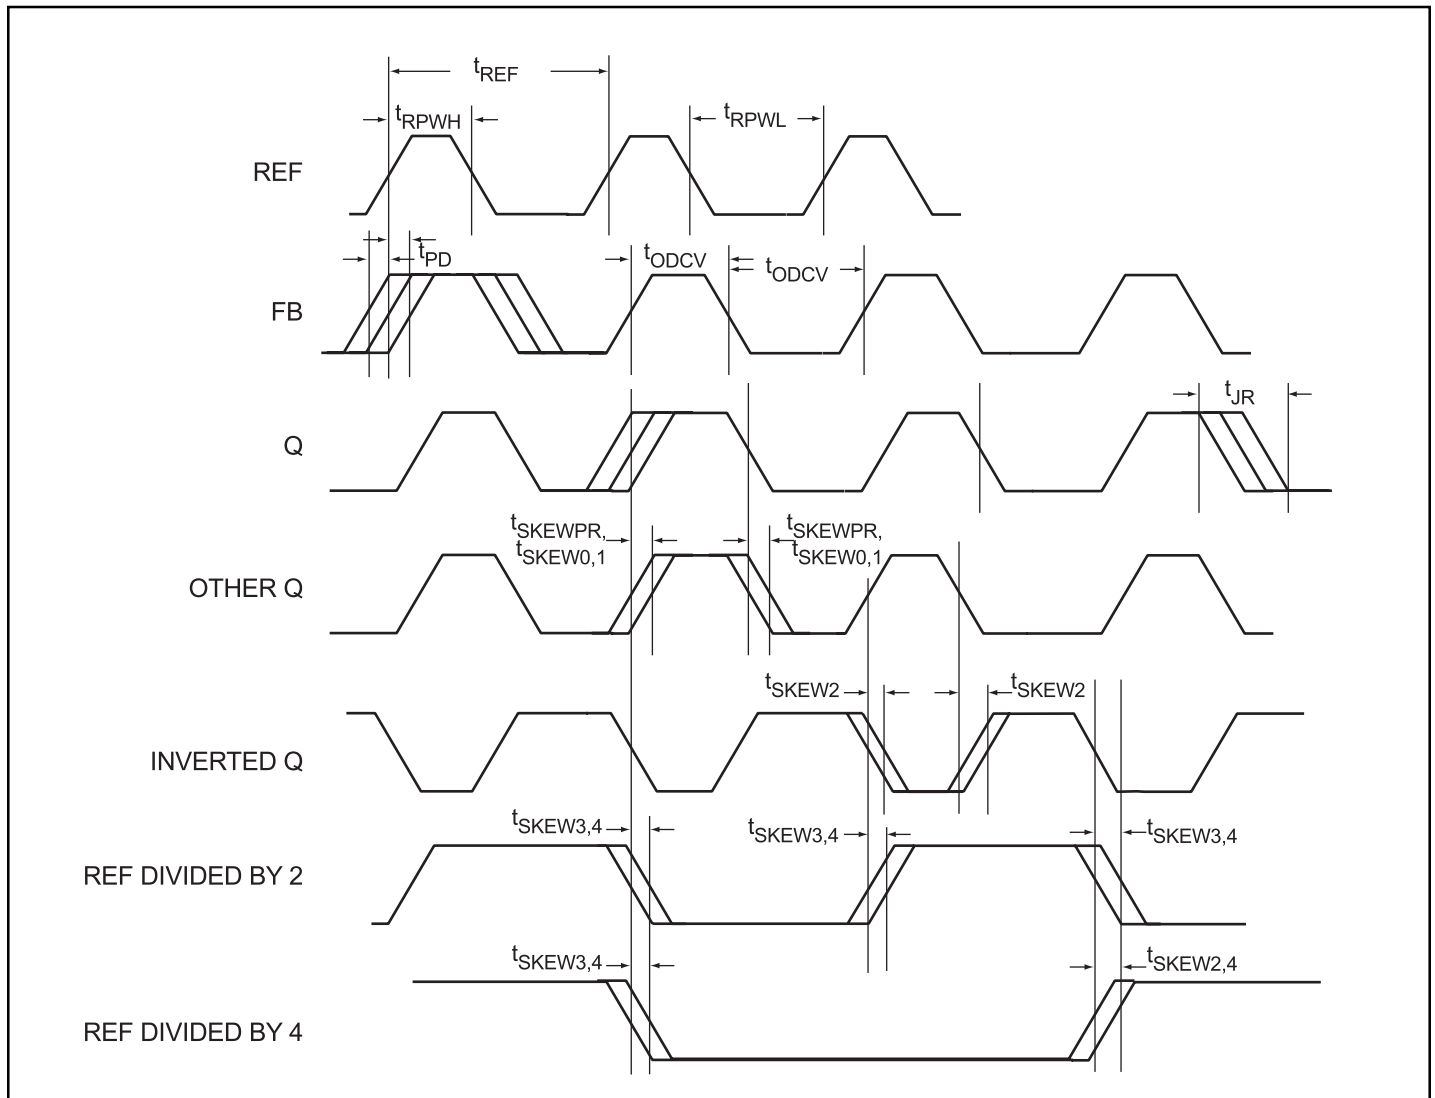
$t_{REF}$

$t_{RPWH}$

$t_{RPWL}$

REF

$t_{PD}$

$t_{ODCV}$

$t_{ODCV}$

FB

$t_{JR}$

Q

$t_{SKEWPR,}$ $t_{SKEW0,1}$

$t_{SKEWPR,}$ $t_{SKEW0,1}$

OTHER Q

$t_{SKEW2}$

$t_{SKEW2}$

INVERTED Q

$t_{SKEW3,4}$

$t_{SKEW3,4}$

$t_{SKEW3,4}$

REF DIVIDED BY 2

$t_{SKEW3,4}$

$t_{SKEW2,4}$

REF DIVIDED BY 4